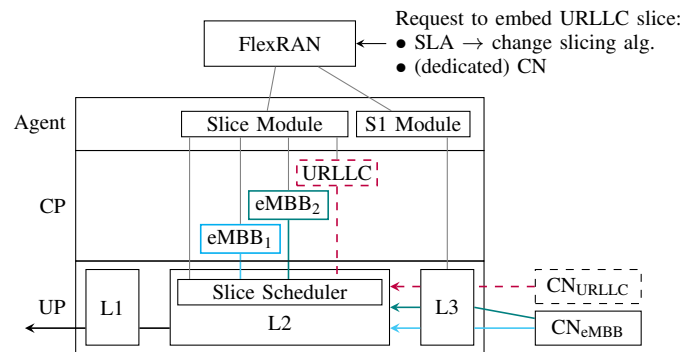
Request to embed URLLC slice:
• SLA → change slicing alg.
• (dedicated) CN

FlexRAN

Agent

Slice Module

S1 Module

CP

URLLC

eMBB$_2$

eMBB$_1$

UP

L1

Slice Scheduler

L2

L3

CN$_{\text{URLLC}}$

CN$_{\text{eMBB}}$